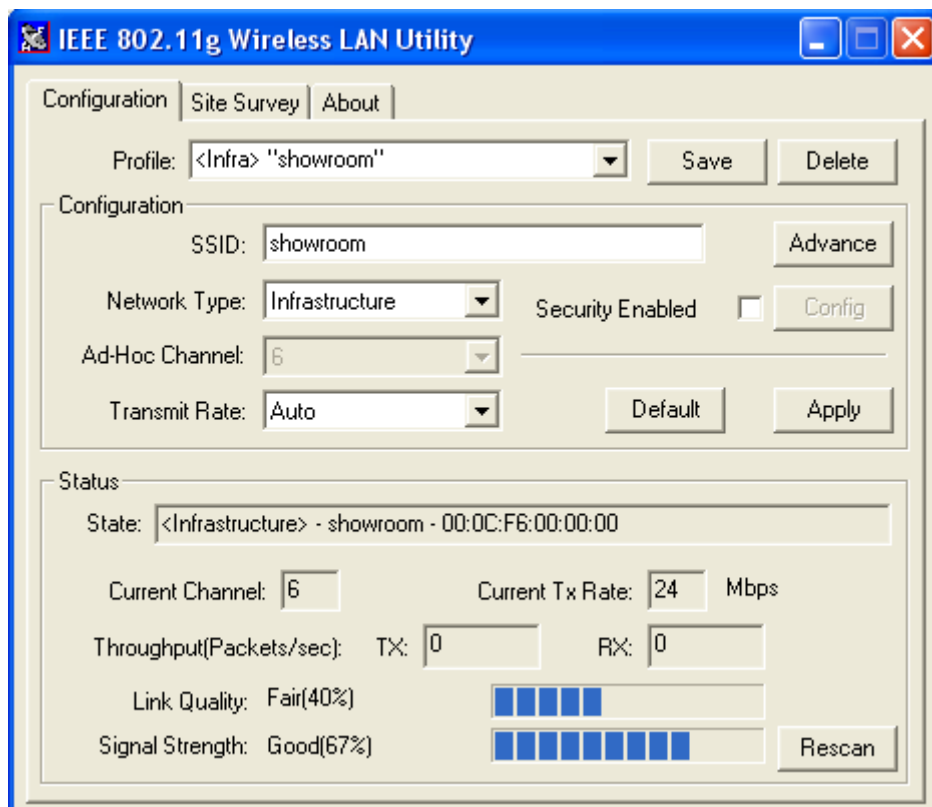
IEEE 802.11g Wireless LAN Utility

Configuration | Site Survey | About

Profile: <Infra> "showroom"
Save
Delete

Configuration

SSID: showroom
Advance

Network Type: Infrastructure
Security Enabled
Config

Ad-Hoc Channel: 6

Transmit Rate: Auto
Default
Apply

Status

State: <Infrastructure> - showroom - 00:0C:F6:00:00:00

Current Channel: 6
Current Tx Rate: 24 Mbps

Throughput(Packets/sec): TX: 0 RX: 0

Link Quality: Fair(40%)

Signal Strength: Good(67%)
Rescan